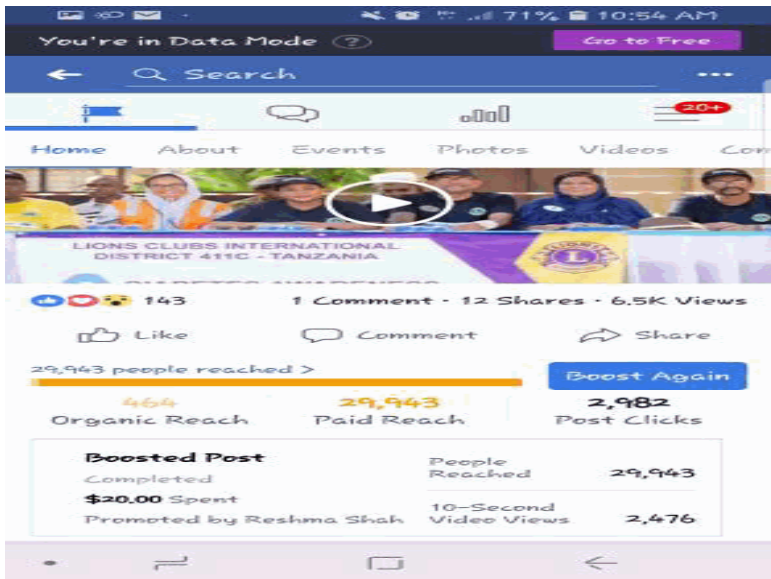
71% 10:54 AM

You're in Data Mode ?

Go to Free

Search

20+

Home About Events Photos Videos Com

LIONS CLUBS INTERNATIONAL DISTRICT 411C - TANZANIA

L

143 1 Comment · 12 Shares · 6.5K Views

Like Comment Share

29,943 people reached >

Boost Again

464 Organic Reach

29,943 Paid Reach

2,982 Post Clicks

Boosted Post
Completed
$20.00 Spent
Promoted by Reshma Shah

People Reached 29,943

10-Second Video Views 2,476